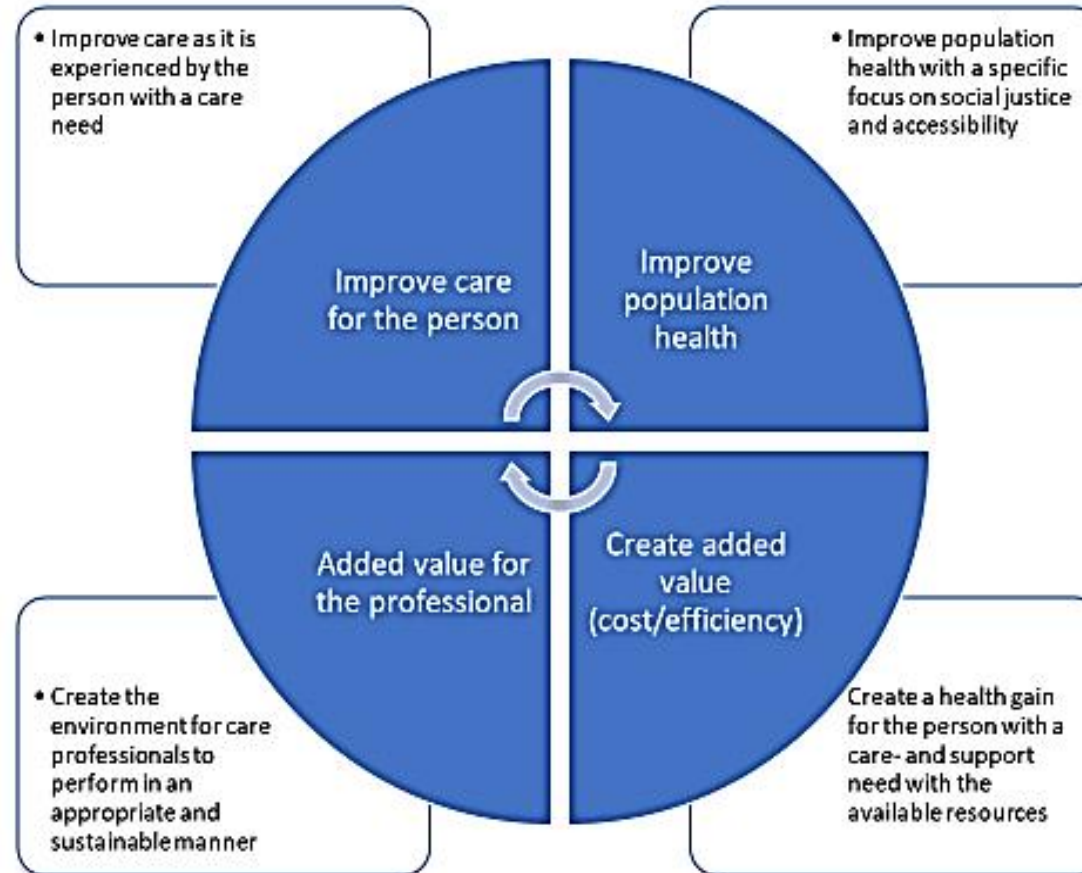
• Improve care as it is experienced by the person with a care need

• Improve population health with a specific focus on social justice and accessibility

Improve care for the person

Improve population health

Added value for the professional

Create added value (cost/efficiency)

• Create the environment for care professionals to perform in an appropriate and sustainable manner

Create a health gain for the person with a care- and support need with the available resources